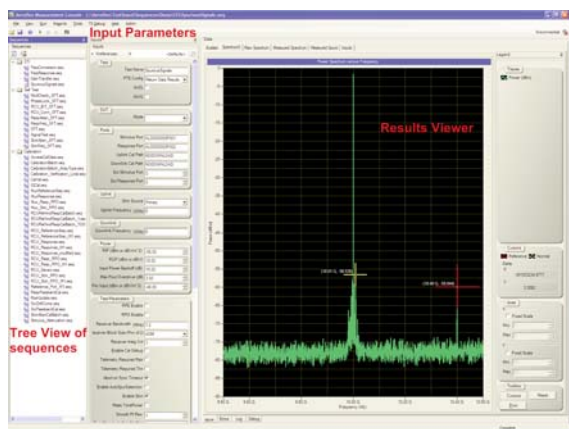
Input Parameters

Results Viewer

Tree View of sequences

Power Spectrum versus Frequency

Frequency (Hz)

Power (dBm)

Sequences

Inputs

Data

Audio

Spectrum

Legend

Power (dBm)

Cursor

Reference

Normal

Zoom

Fixed Scale

Min

Max

Toolbar

Cursors

Reset

Error

Log

Debug

File

Edit

Help